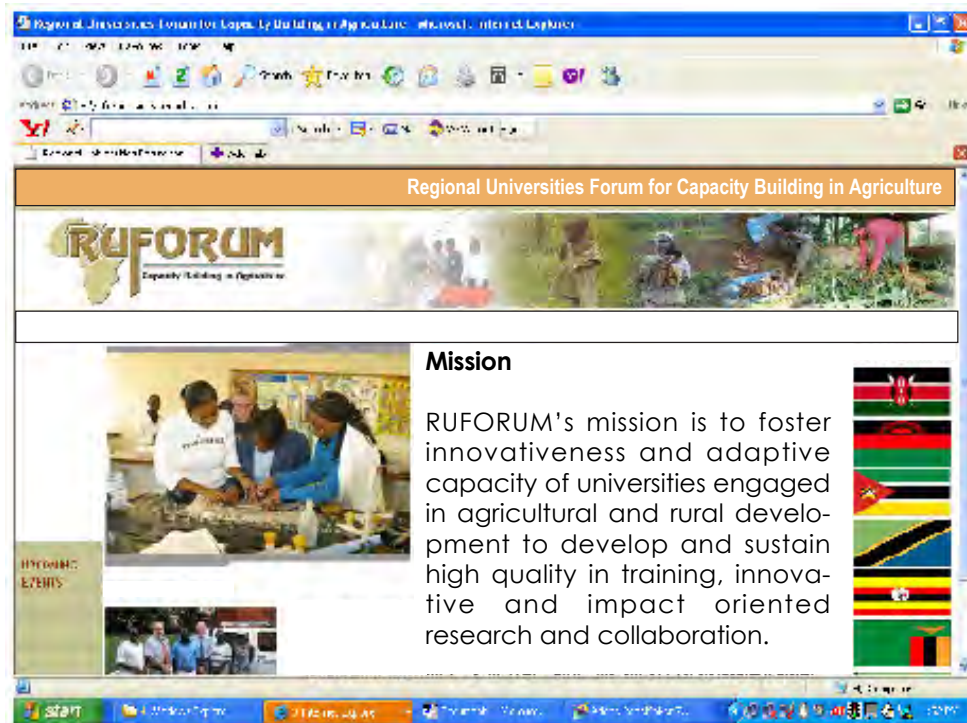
Regional Universities Forum for Capacity Building in Agriculture - Microsoft Internet Explorer

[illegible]

Regional Universities Forum for Capacity Building in Agriculture

RUFORUM
Capacity Building in Agriculture

Mission

RUFORUM's mission is to foster innovativeness and adaptive capacity of universities engaged in agricultural and rural development to develop and sustain high quality in training, innovative and impact oriented research and collaboration.

UPCOMING EVENTS

start